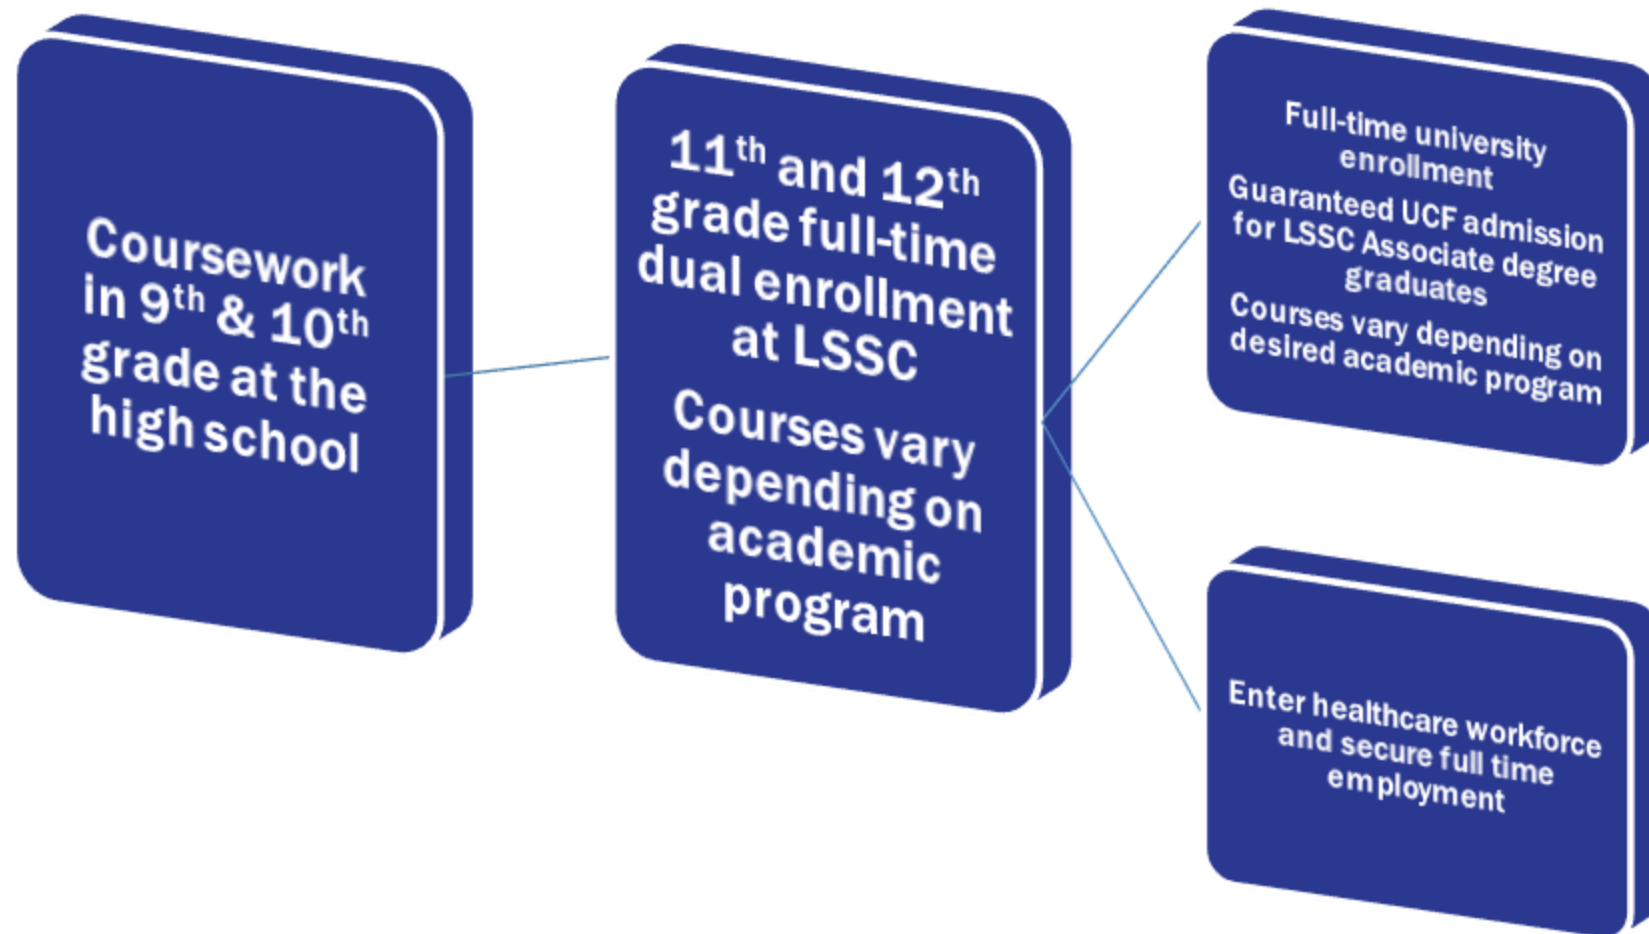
Coursework in 9$^{th}$ & 10$^{th}$ grade at the high school

11$^{th}$ and 12$^{th}$ grade full-time dual enrollment at LSSC

Courses vary depending on academic program

Full-time university enrollment

Guaranteed UCF admission for LSSC Associate degree graduates

Courses vary depending on desired academic program

Enter healthcare workforce and secure full time employment